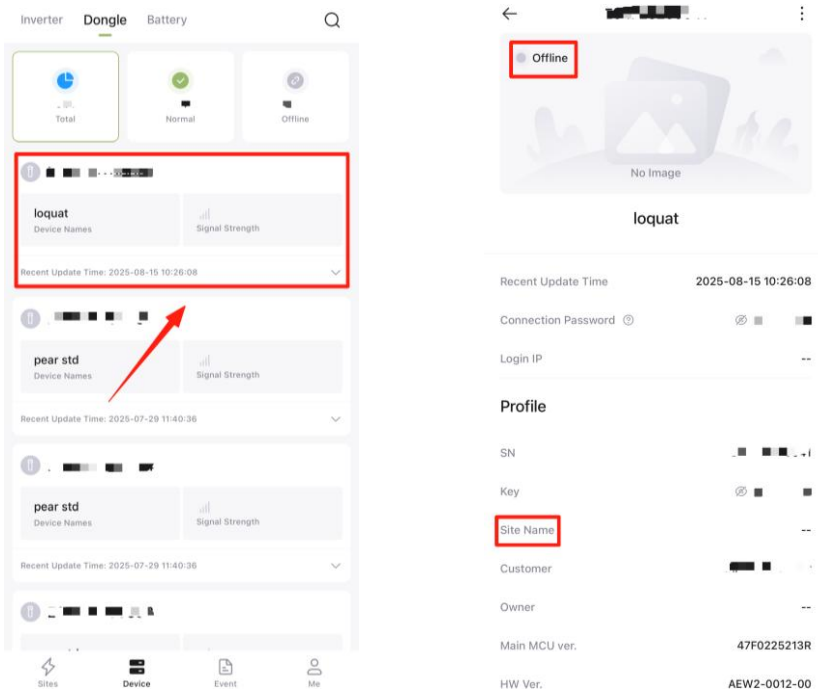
Inverter Dongle Battery

Total

Normal

Offline

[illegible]

loquat
Device Names

Signal Strength

Recent Update Time: 2025-08-15 10:26:08

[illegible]

pear std
Device Names

Signal Strength

Recent Update Time: 2025-07-29 11:40:36

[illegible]

pear std
Device Names

Signal Strength

Recent Update Time: 2025-07-29 11:40:36

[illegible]

Sites Device Event Me

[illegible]

Offline

No Image

loquat

Recent Update Time 2025-08-15 10:26:08

Connection Password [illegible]

Login IP --

Profile

SN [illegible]

Key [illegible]

Site Name --

Customer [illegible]

Owner --

Main MCU ver. 47F0225213R

HW Ver. AEW2-0012-00